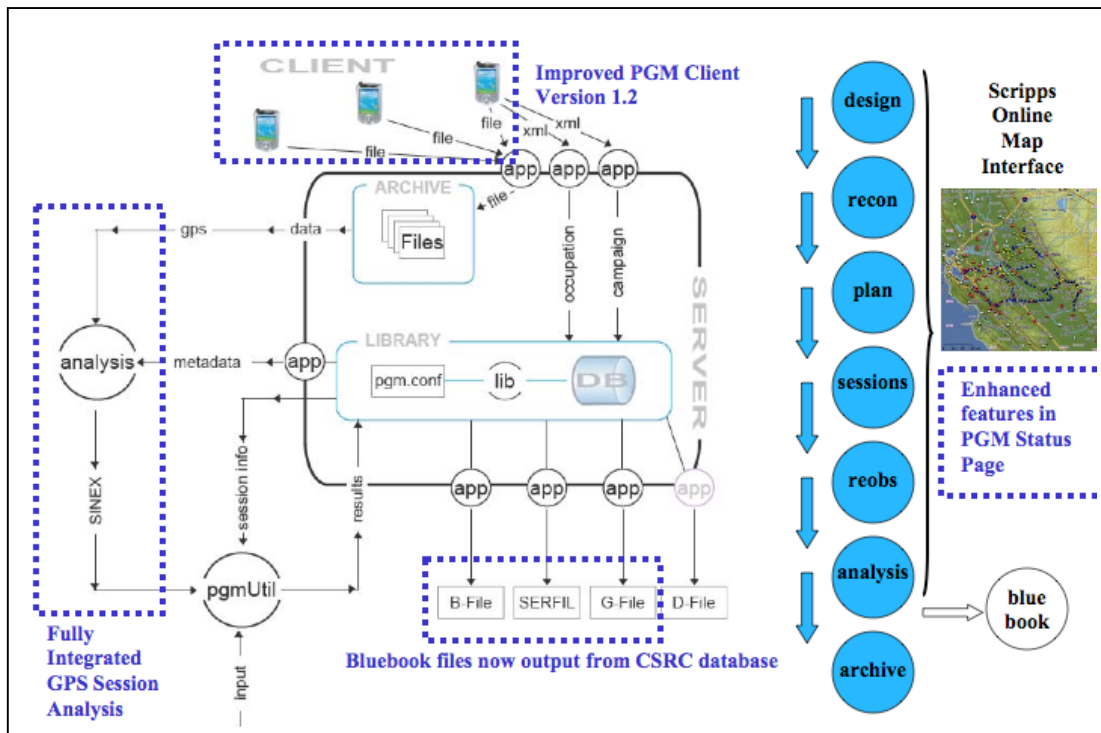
CLIENT

Improved PGM Client Version 1.2

file
file
file
xml
xml
app
app
app
file
ARCHIVE
Files
gps
data
occupation
campaign
SERVER
analysis
metadata
app
LIBRARY
pgm.conf
lib
DB
SINEX
session info
results
app
app
app
app
pgmUtil
Input
B-File
SERFIL
G-File
D-File

Fully Integrated GPS Session Analysis

Bluebook files now output from CSRC database

design
recon
plan
sessions
reobs
analysis
archive

Scripps Online Map Interface

Enhanced features in PGM Status Page

blue book